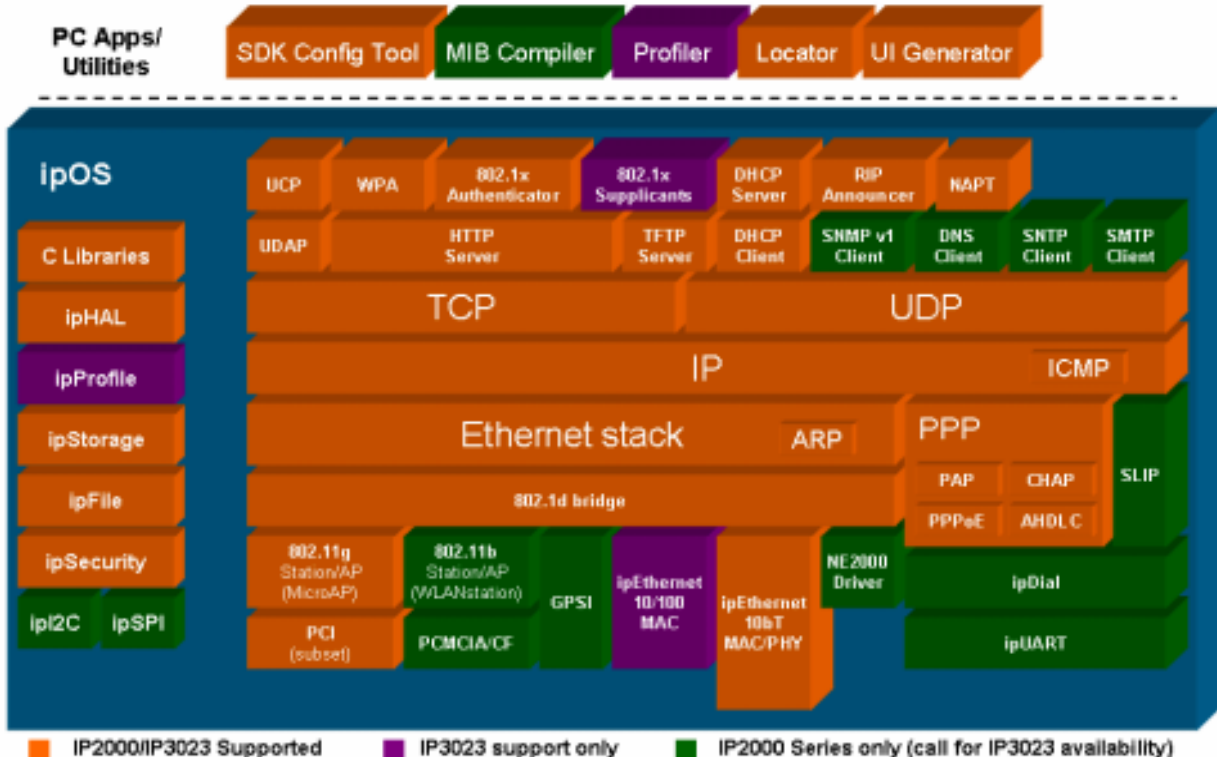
PC Apps/ Utilities

SDK Config Tool

MIB Compiler

Profiler

Locator

UI Generator

ipOS

C Libraries

ipHAL

ipProfile

ipStorage

ipFile

ipSecurity

ipI2C

ipSPI

UCP

WPA

802.1x Authenticator

802.1x Supplicants

DHCP Server

RIP Announcer

NAPT

UDAP

HTTP Server

TFTP Server

DHCP Client

SNMP v1 Client

DNS Client

SNTP Client

SMTP Client

TCP

UDP

IP

ICMP

Ethernet stack

ARP

PPP

PAP

CHAP

PPPoE

AHDLC

SLIP

802.1d bridge

802.11g Station/AP (MicroAP)

802.11b Station/AP (WLANstation)

GPSI

ipEthernet 10/100 MAC

ipEthernet 10bT MAC/PHY

NE2000 Driver

ipDial

PCI (subset)

PCMCIA/CF

ipUART

IP2000/IP3023 Supported

IP3023 support only

IP2000 Series only (call for IP3023 availability)